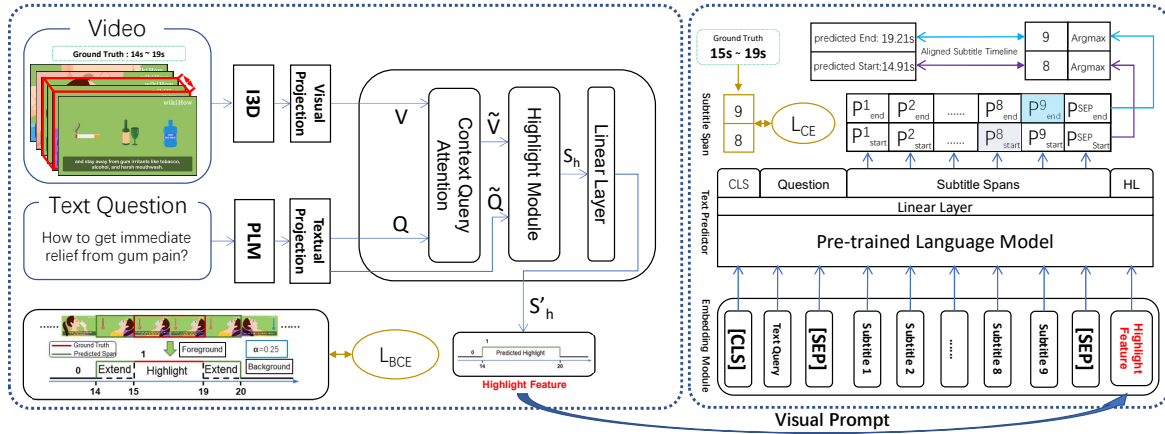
Video

Ground Truth : 14s ~ 19s

wikiHow

and stay away from gum irritants like tobacco, alcohol, and harsh mouthwash.

I3D

Visual Projection

V

Context Query Attention

$\tilde{V}$

Highlight Module

$S_h$

Linear Layer

Text Question

How to get immediate relief from gum pain?

PLM

Textual Projection

Q

$\tilde{Q}$

$S'_h$

......

......

Ground Truth

Predicted Span

Foreground

1

α=0.25

0

Extend

Highlight

Extend

Background

14

15

19

20

$L_{BCE}$

1

0

Predicted Highlight

14

20

Highlight Feature

Visual Prompt

Ground Truth

15s ~ 19s

Subtitle Span

9

8

$L_{CE}$

predicted End: 19.21s

predicted Start:14.91s

Aligned Subtitle Timeline

9

8

Argmax

Argmax

$P^1_{end}$ | $P^2_{end}$ | ...... | $P^8_{end}$ | $P^9_{end}$ | $P^{SEP}_{end}$

$P^1_{start}$ | $P^2_{start}$ | ...... | $P^8_{start}$ | $P^9_{start}$ | $P^{SEP}_{Start}$

Text Predictor

CLS

Question

Subtitle Spans

HL

Linear Layer

Pre-trained Language Model

Embedding Module

[CLS]

Text Query

[SEP]

Subtitle 1

Subtitle 2

......

Subtitle 8

Subtitle 9

[SEP]

Highlight Feature